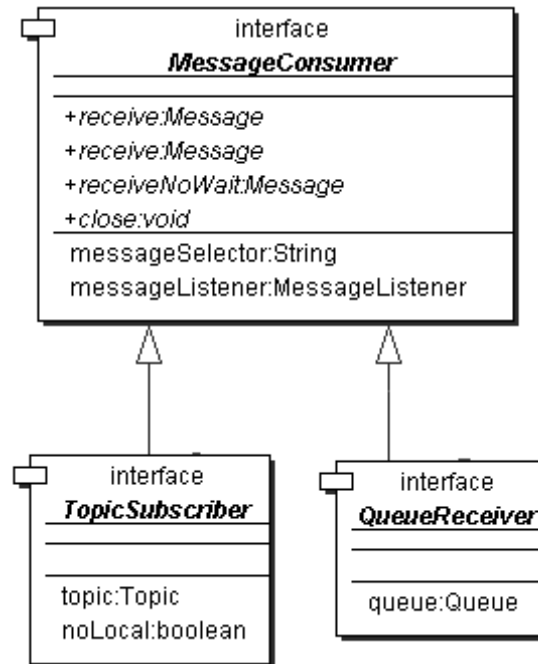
interface
*MessageConsumer*

+receive:Message
+receive:Message
+receiveNoWait:Message
+close:void

messageSelector:String
messageListener:MessageListener

interface
*TopicSubscriber*

topic:Topic
noLocal:boolean

interface
*QueueReceiver*

queue:Queue